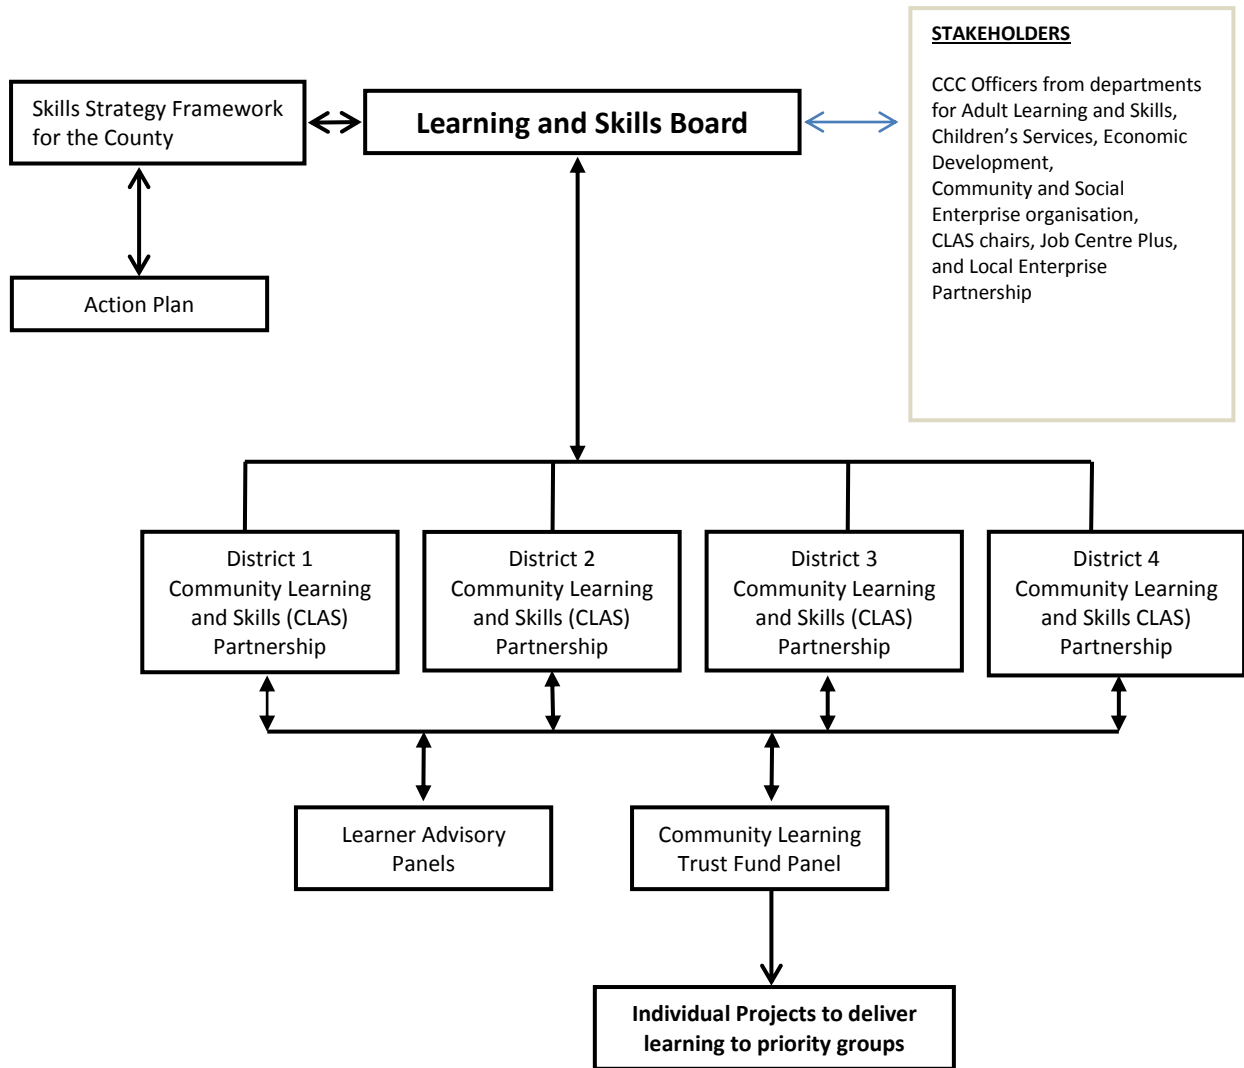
Skills Strategy Framework for the County

Learning and Skills Board

STAKEHOLDERS

CCC Officers from departments for Adult Learning and Skills, Children's Services, Economic Development,
Community and Social Enterprise organisation,
CLAS chairs, Job Centre Plus, and Local Enterprise Partnership

Action Plan

District 1
Community Learning and Skills (CLAS) Partnership

District 2
Community Learning and Skills (CLAS) Partnership

District 3
Community Learning and Skills (CLAS) Partnership

District 4
Community Learning and Skills CLAS) Partnership

Learner Advisory Panels

Community Learning Trust Fund Panel

Individual Projects to deliver learning to priority groups